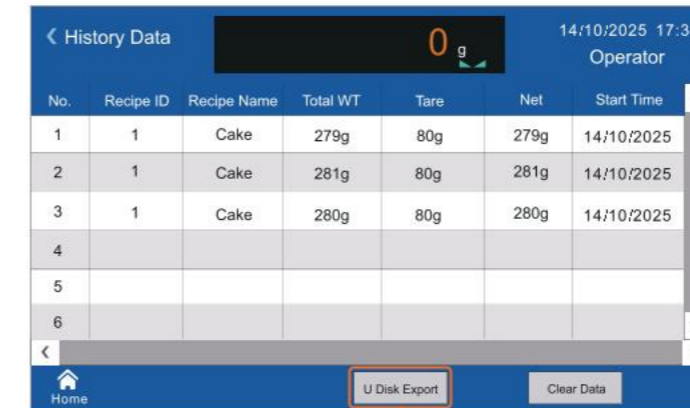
‹ History Data

0 g

14/10/2025 17:3
Operator

| No. | Recipe ID | Recipe Name | Total WT | Tare | Net | Start Time |
|---|---|---|---|---|---|---|
| 1 | 1 | Cake | 279g | 80g | 279g | 14/10/2025 |
| 2 | 1 | Cake | 281g | 80g | 281g | 14/10/2025 |
| 3 | 1 | Cake | 280g | 80g | 280g | 14/10/2025 |
| 4 | | | | | | |
| 5 | | | | | | |
| 6 | | | | | | |

‹

Home

U Disk Export

Clear Data